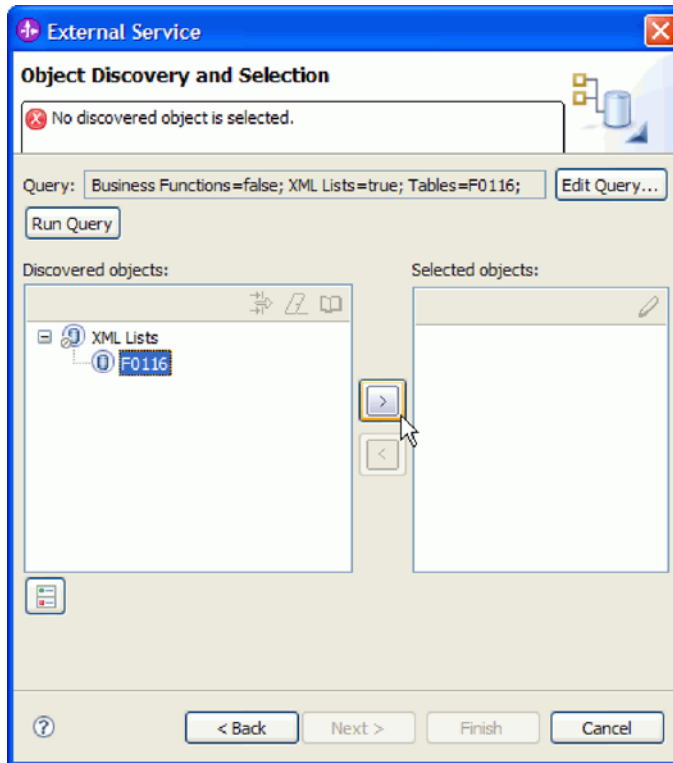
External Service

Object Discovery and Selection

No discovered object is selected.

Query: Business Functions=false; XML Lists=true; Tables=F0116;

Edit Query...

Run Query

Discovered objects:

XML Lists

F0116

Selected objects:

>

<

?

< Back

Next >

Finish

Cancel